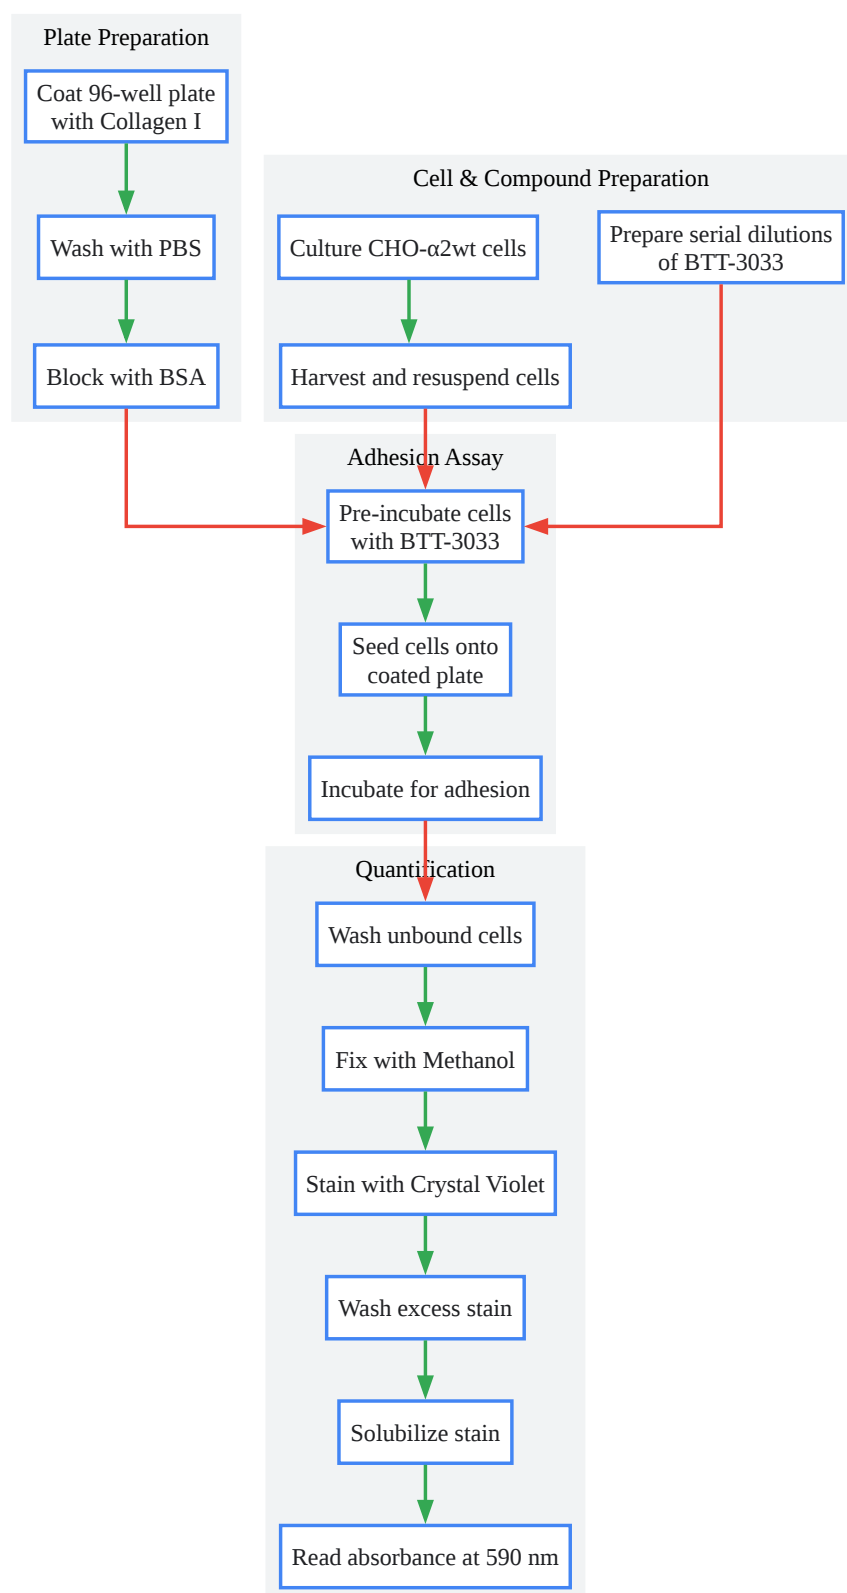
Plate Preparation

Coat 96-well plate with Collagen I

Wash with PBS

Block with BSA

Cell & Compound Preparation

Culture CHO-α2wt cells

Harvest and resuspend cells

Prepare serial dilutions of BTT-3033

Adhesion Assay

Pre-incubate cells with BTT-3033

Seed cells onto coated plate

Incubate for adhesion

Quantification

Wash unbound cells

Fix with Methanol

Stain with Crystal Violet

Wash excess stain

Solubilize stain

Read absorbance at 590 nm